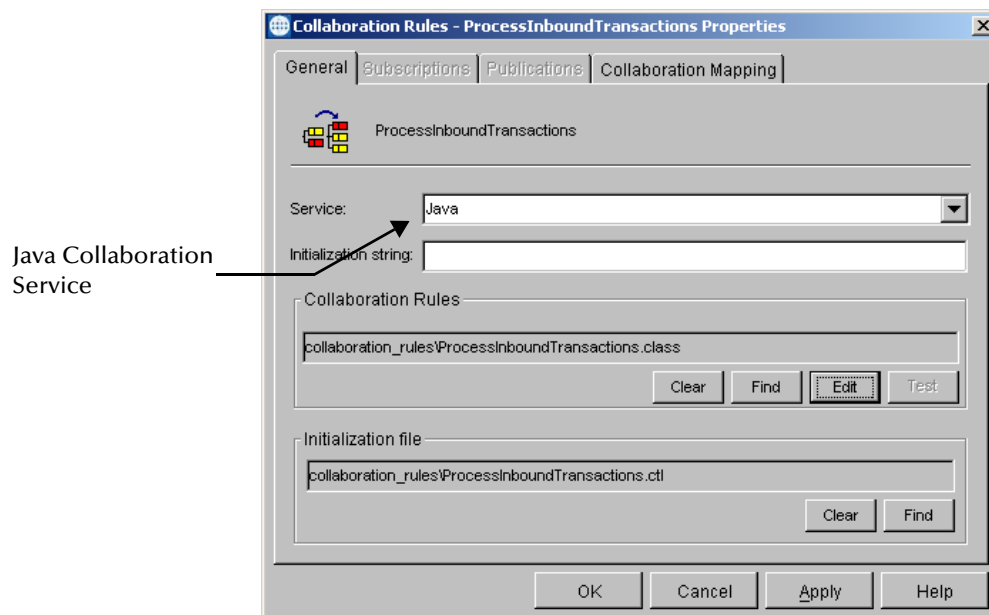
Collaboration Rules - ProcessInboundTransactions Properties

General | Subscriptions | Publications | Collaboration Mapping

ProcessInboundTransactions

Service: Java

Initialization string:

Java Collaboration Service

Collaboration Rules

collaboration_rules\ProcessInboundTransactions.class

Clear | Find | Edit | Test

Initialization file

collaboration_rules\ProcessInboundTransactions.ctl

Clear | Find

OK | Cancel | Apply | Help